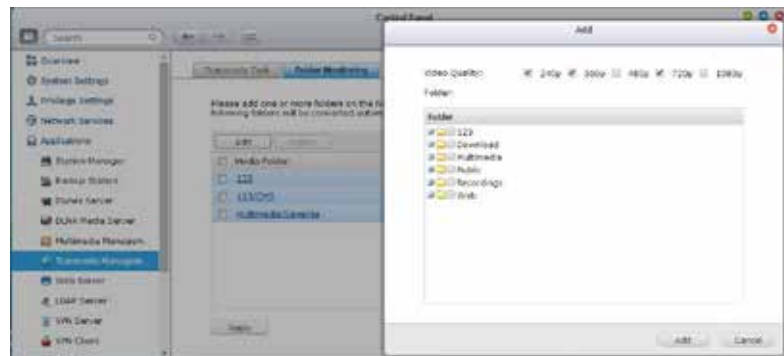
Control Panel

Search

Overview
System Settings
Privilege Settings
Network Services
Applications
Station Manager
Backup Station
iTunes Server
DLNA Media Server
Multimedia Managem
Transcode Manageme
Web Server
LDAP Server
VPN Server
VPN Client

Transcode Task
Folder Monitoring

Please add one or more folders on the N
following folders will be converted autom

Add
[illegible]
Media Folder
123
123/QNS
Multimedia/Camera

Apply

Add

Video Quality: 240p 360p 480p 720p 1080p

Folder:

Folder
123
Download
Multimedia
Public
Recordings
Web

Add
Cancel